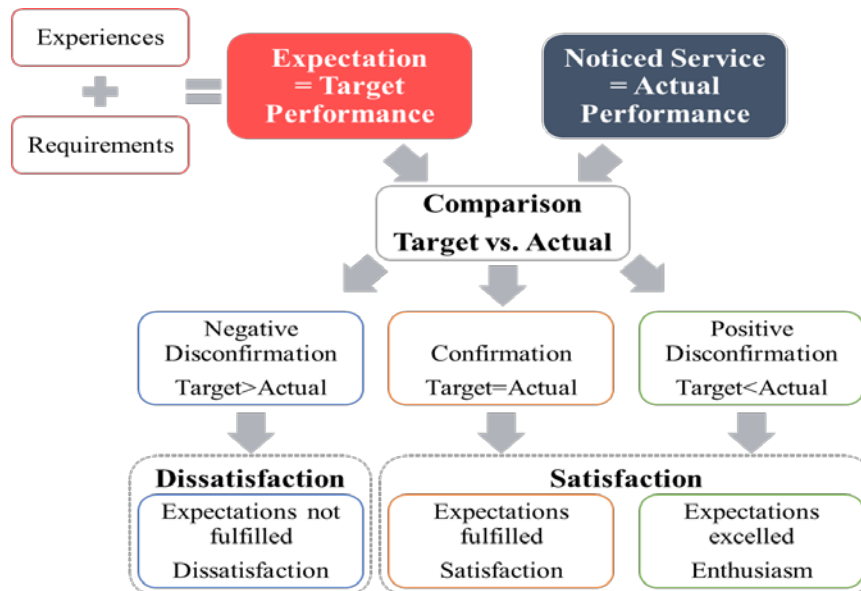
Experiences

Requirements

Expectation = Target Performance

Noticed Service = Actual Performance

Comparison
Target vs. Actual

Negative Disconfirmation
Target>Actual

Confirmation
Target=Actual

Positive Disconfirmation
Target<Actual

Dissatisfaction

Expectations not fulfilled
Dissatisfaction

Satisfaction

Expectations fulfilled
Satisfaction

Expectations excelled
Enthusiasm